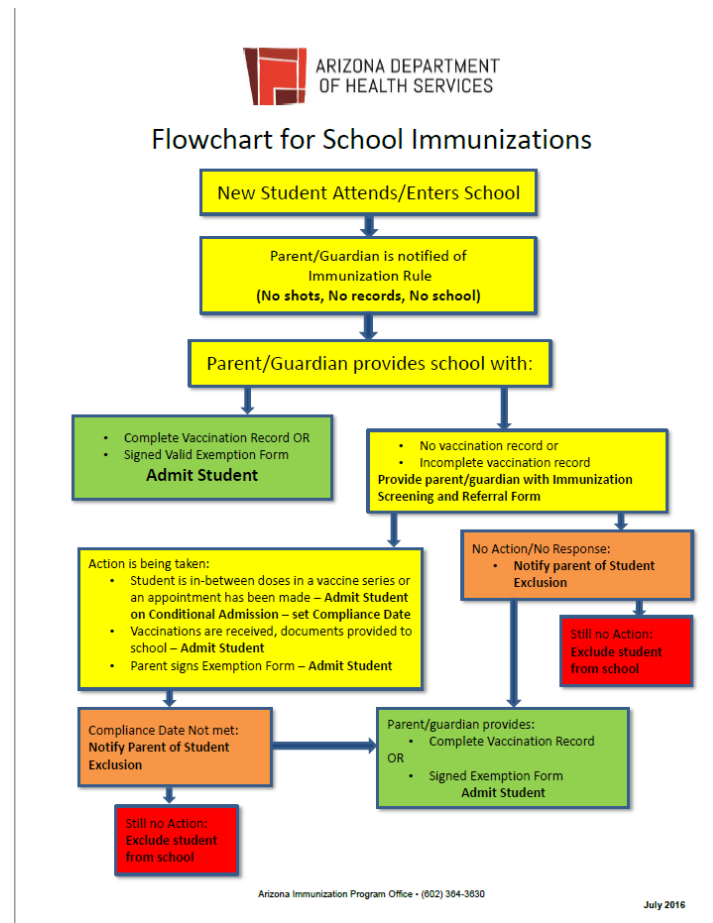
ARIZONA DEPARTMENT OF HEALTH SERVICES

Flowchart for School Immunizations

New Student Attends/Enters School

Parent/Guardian is notified of Immunization Rule
(No shots, No records, No school)

Parent/Guardian provides school with:

- Complete Vaccination Record OR
- Signed Valid Exemption Form

Admit Student

- No vaccination record or
- Incomplete vaccination record

Provide parent/guardian with Immunization Screening and Referral Form

Action is being taken:
- Student is in-between doses in a vaccine series or an appointment has been made – Admit Student on Conditional Admission – set Compliance Date
- Vaccinations are received, documents provided to school – Admit Student
- Parent signs Exemption Form – Admit Student

No Action/No Response:
- Notify parent of Student Exclusion

Still no Action: Exclude student from school

Compliance Date Not met: Notify Parent of Student Exclusion

Parent/guardian provides:
- Complete Vaccination Record
OR
- Signed Exemption Form

Admit Student

Still no Action: Exclude student from school

Arizona Immunization Program Office • (602) 364-3630

July 2016